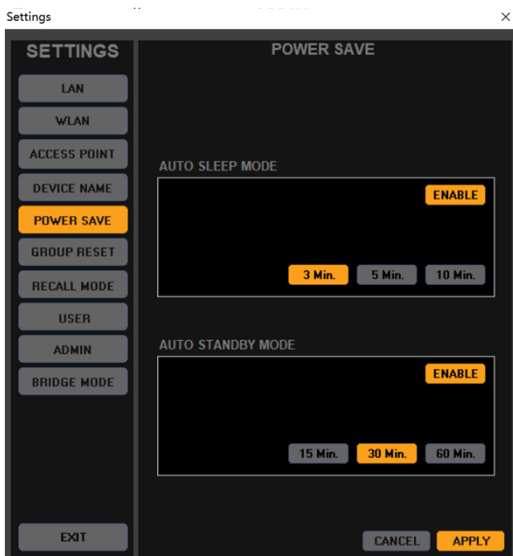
Settings

×

SETTINGS

LAN

WLAN

ACCESS POINT

DEVICE NAME

POWER SAVE

GROUP RESET

RECALL MODE

USER

ADMIN

BRIDGE MODE

EXIT

POWER SAVE

AUTO SLEEP MODE

ENABLE

3 Min.

5 Min.

10 Min.

AUTO STANDBY MODE

ENABLE

15 Min.

30 Min.

60 Min.

CANCEL

APPLY